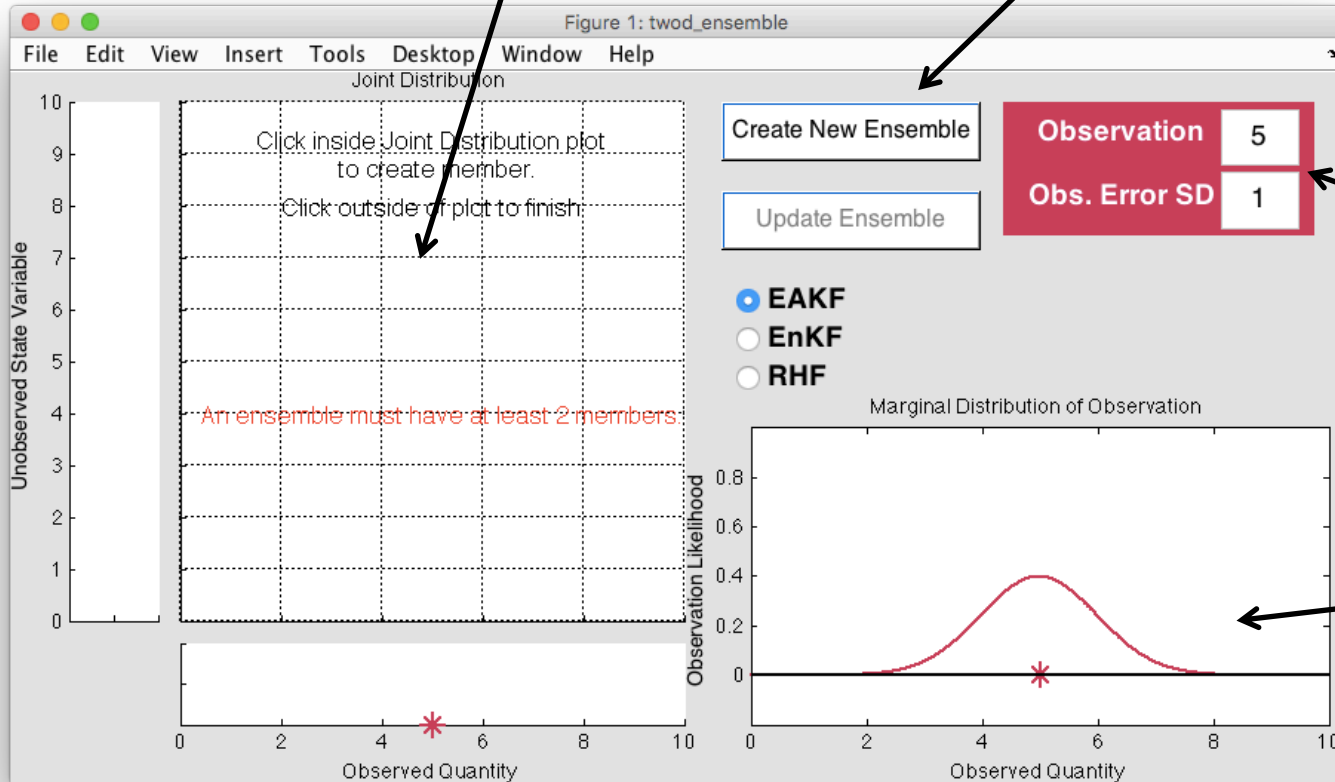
Figure 1: twod_ensemble

File Edit View Insert Tools Desktop Window Help

Joint Distribution

Click inside Joint Distribution plot to create member.

Click outside of plot to finish.

An ensemble must have at least 2 members

10
9
8
7
6
5
4
3
2
1
0

Unobserved State Variable

0 2 4 6 8 10

Observed Quantity

Create New Ensemble

Update Ensemble

Observation 5

Obs. Error SD 1

EAKF

EnKF

RHF

Marginal Distribution of Observation

0.8
0.6
0.4
0.2
0

Observation Likelihood

0 2 4 6 8 10

Observed Quantity